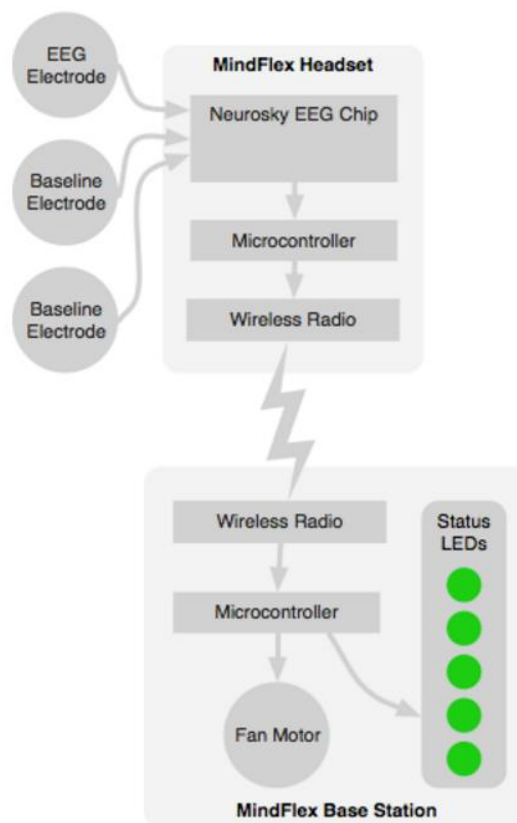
EEG Electrode

Baseline Electrode

Baseline Electrode

MindFlex Headset

Neurosky EEG Chip

Microcontroller

Wireless Radio

Wireless Radio

Microcontroller

Fan Motor

Status LEDs

MindFlex Base Station